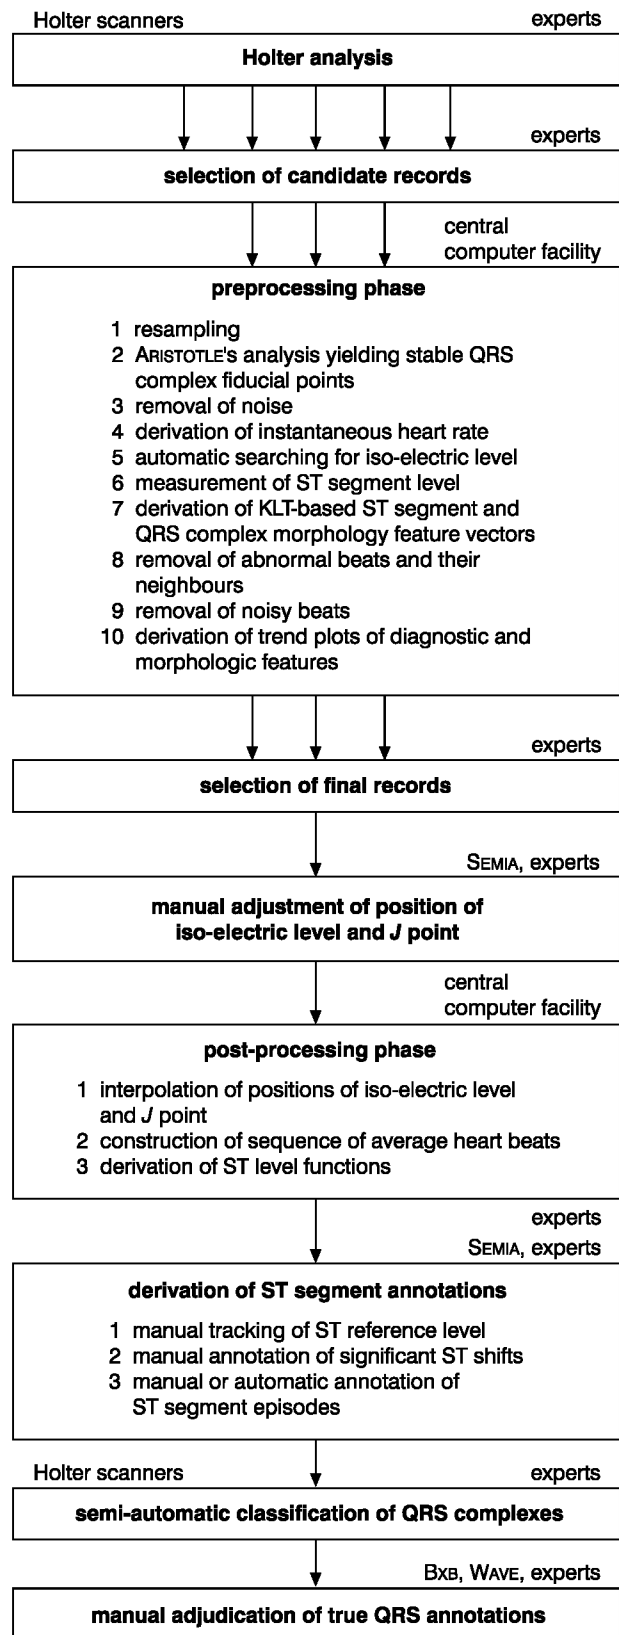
Holter scanners experts

**Holter analysis**

experts

**selection of candidate records**

central computer facility

**preprocessing phase**

1 resampling
2 ARISTOTLE's analysis yielding stable QRS complex fiducial points
3 removal of noise
4 derivation of instantaneous heart rate
5 automatic searching for iso-electric level
6 measurement of ST segment level
7 derivation of KLT-based ST segment and QRS complex morphology feature vectors
8 removal of abnormal beats and their neighbours
9 removal of noisy beats
10 derivation of trend plots of diagnostic and morphologic features

experts

**selection of final records**

SEMIA, experts

**manual adjustment of position of iso-electric level and *J* point**

central computer facility

**post-processing phase**

1 interpolation of positions of iso-electric level and *J* point
2 construction of sequence of average heart beats
3 derivation of ST level functions

experts

SEMIA, experts

**derivation of ST segment annotations**

1 manual tracking of ST reference level
2 manual annotation of significant ST shifts
3 manual or automatic annotation of ST segment episodes

Holter scanners experts

**semi-automatic classification of QRS complexes**

BXB, WAVE, experts

**manual adjudication of true QRS annotations**